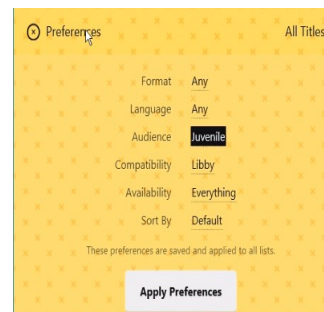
Preferences

All Titles

Format Any

Language Any

Audience Juvenile

Compatibility Libby

Availability Everything

Sort By Default

These preferences are saved and applied to all lists.

Apply Preferences